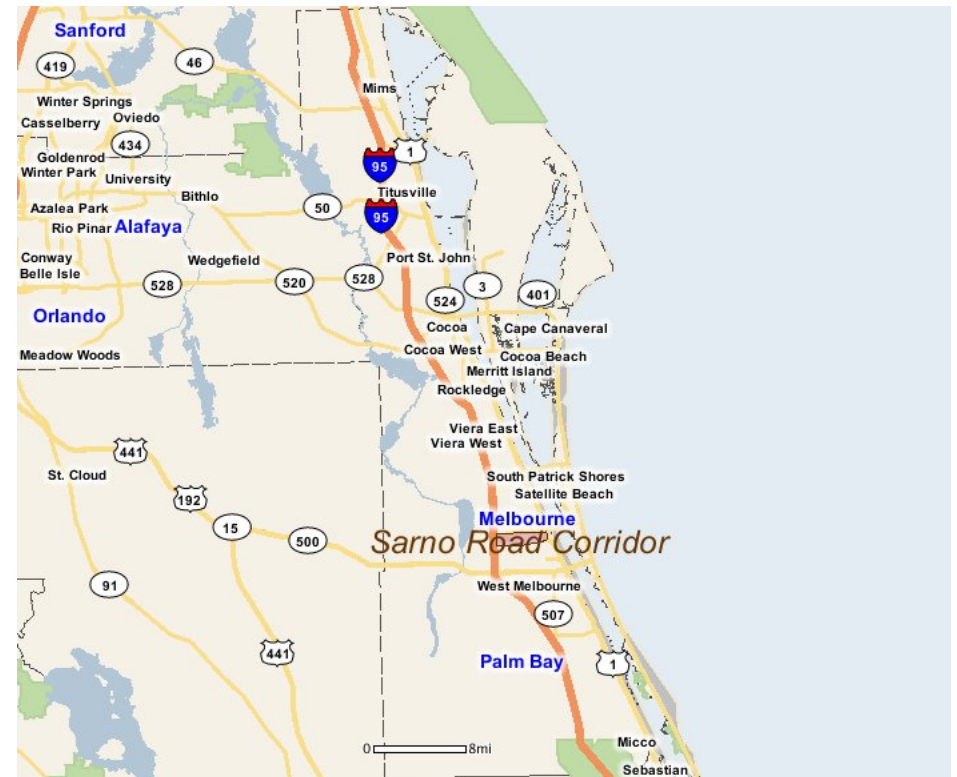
Sanford
419
46
Mims
Winter Springs
Oviedo
Casselberry
434
1
95
Goldenrod
Winter Park
University
Titusville
Bithlo
50
95
Azalea Park
Rio Pinar
Alafaya
Conway
Belle Isle
Wedgefield
Port St. John
528
520
528
3
524
401
Orlando
Cocoa
Cape Canaveral
Cocoa West
Cocoa Beach
Meadow Woods
Merritt Island
Rockledge
Viera East
Viera West
441
St. Cloud
South Patrick Shores
192
Satellite Beach
Melbourne
15
500
Sarno Road Corridor
91
West Melbourne
507
441
Palm Bay
1
0
8mi
Micco
Sebastian